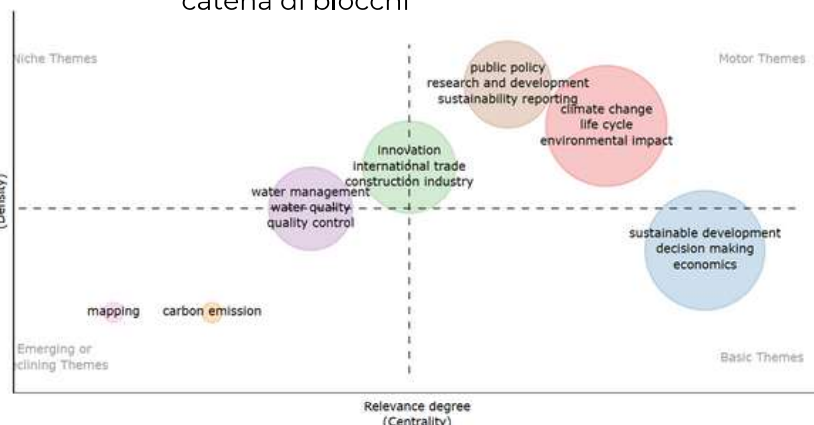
catena di blocchi

Niche Themes

Motor Themes

(Density)

public policy
research and development
sustainability reporting

climate change
life cycle
environmental impact

innovation
international trade
construction industry

water management
water quality
quality control

sustainable development
decision making
economics

mapping

carbon emission

Emerging or
clining Themes

Basic Themes

Relevance degree
(Centrality)